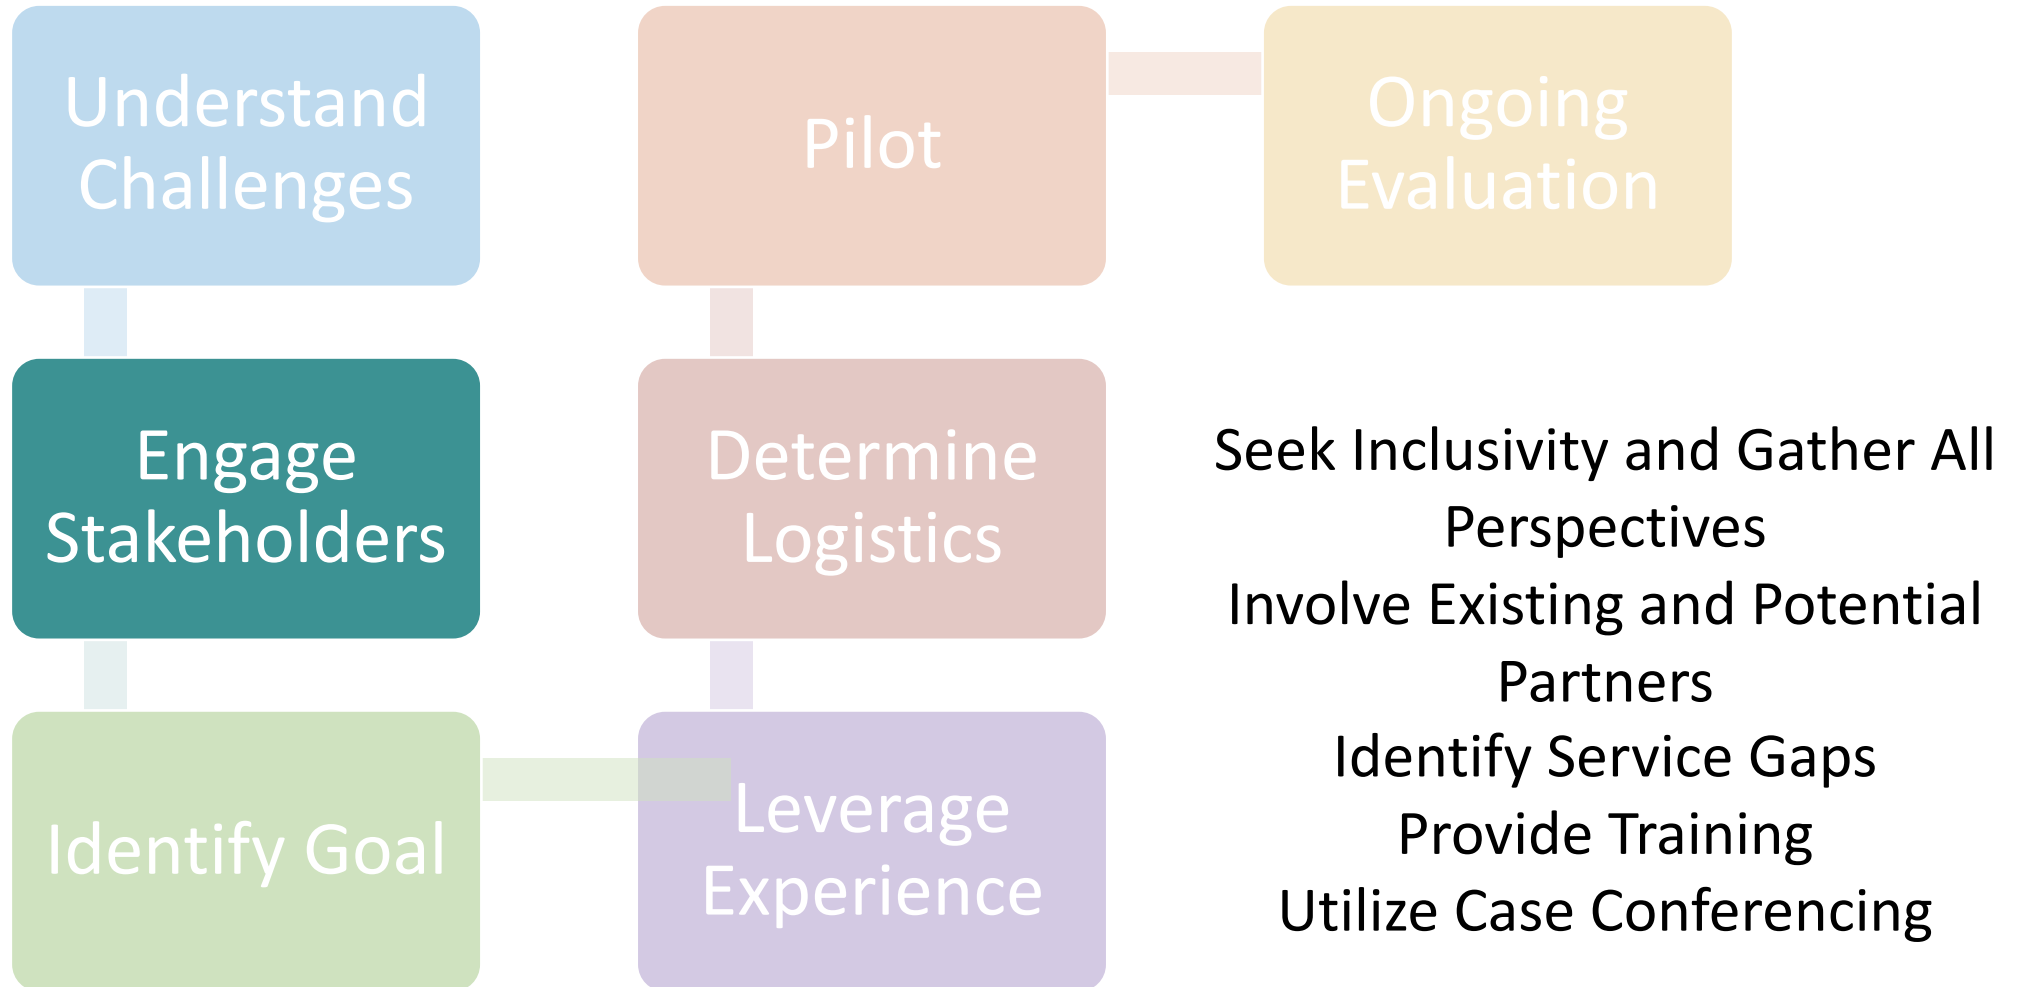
Understand Challenges

Engage Stakeholders

Identify Goal

Leverage Experience

Determine Logistics

Pilot

Ongoing Evaluation

Seek Inclusivity and Gather All Perspectives
Involve Existing and Potential Partners
Identify Service Gaps
Provide Training
Utilize Case Conferencing